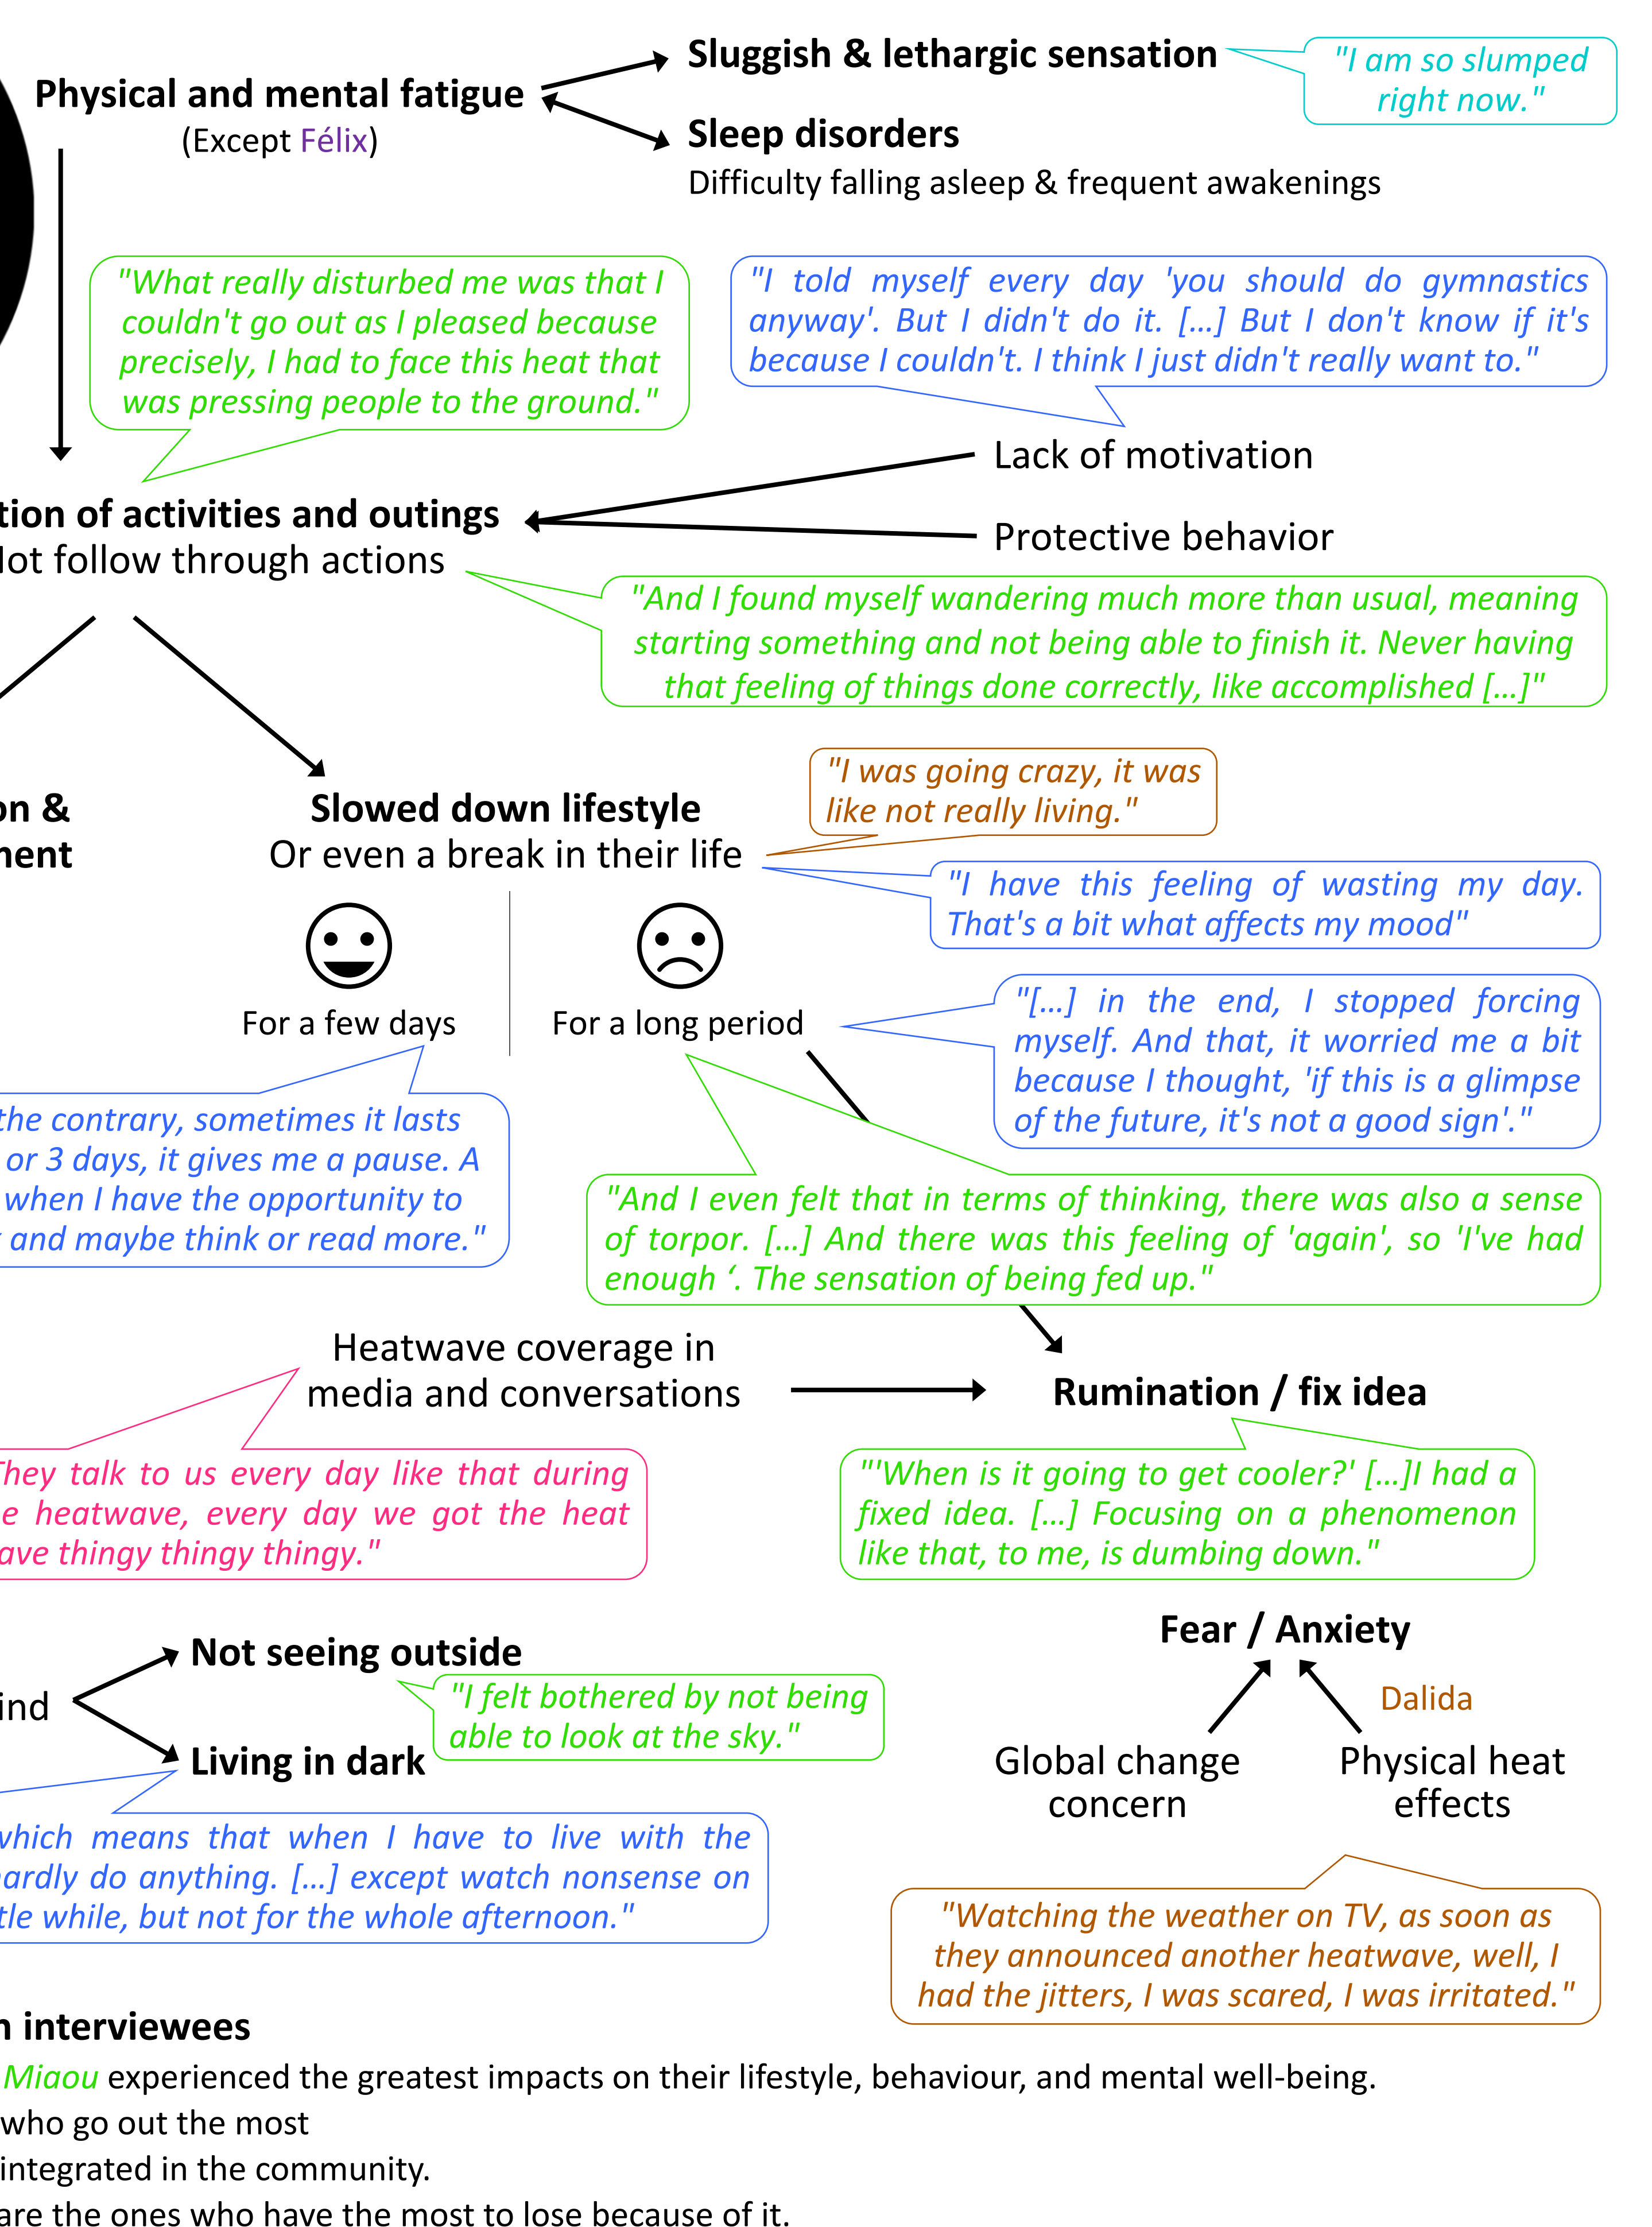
Physical and mental fatigue
(Except Félix)

Sluggish & lethargic sensation

"I am so slumped right now."

Sleep disorders
Difficulty falling asleep & frequent awakenings

"What really disturbed me was that I couldn't go out as I pleased because precisely, I had to face this heat that was pressing people to the ground."

"I told myself every day 'you should do gymnastics anyway'. But I didn't do it. [...] But I don't know if it's because I couldn't. I think I just didn't really want to."

Lack of motivation

tion of activities and outings
lot follow through actions

Protective behavior

"And I found myself wandering much more than usual, meaning starting something and not being able to finish it. Never having that feeling of things done correctly, like accomplished [...]"

on &
nent

Slowed down lifestyle
Or even a break in their life

"I was going crazy, it was like not really living."

"I have this feeling of wasting my day. That's a bit what affects my mood"

For a few days

For a long period

"[...] in the end, I stopped forcing myself. And that, it worried me a bit because I thought, 'if this is a glimpse of the future, it's not a good sign'."

the contrary, sometimes it lasts or 3 days, it gives me a pause. A when I have the opportunity to and maybe think or read more."

"And I even felt that in terms of thinking, there was also a sense of torpor. [...] And there was this feeling of 'again', so 'I've had enough '. The sensation of being fed up."

Heatwave coverage in media and conversations

Rumination / fix idea

hey talk to us every day like that during e heatwave, every day we got the heat ave thingy thingy thingy."

"'When is it going to get cooler?' [...]I had a fixed idea. [...] Focusing on a phenomenon like that, to me, is dumbing down."

Fear / Anxiety

ind

Not seeing outside

"I felt bothered by not being able to look at the sky."

Living in dark

Dalida

Global change concern

Physical heat effects

which means that when I have to live with the ardly do anything. [...] except watch nonsense on tle while, but not for the whole afternoon."

"Watching the weather on TV, as soon as they announced another heatwave, well, I had the jitters, I was scared, I was irritated."

n interviewees
Miaou experienced the greatest impacts on their lifestyle, behaviour, and mental well-being.
who go out the most
integrated in the community.
are the ones who have the most to lose because of it.